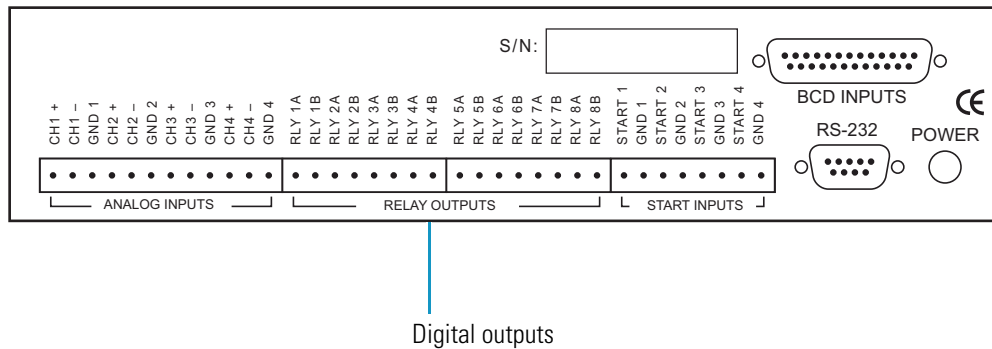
S/N:

BCD INPUTS

CE

RS-232

POWER

CH1 +
CH1 –
GND 1
CH2 +
CH2 –
GND 2
CH3 +
CH3 –
GND 3
CH4 +
CH4 –
GND 4
RLY 1A
RLY 1B
RLY 2A
RLY 2B
RLY 3A
RLY 3B
RLY 4A
RLY 4B
RLY 5A
RLY 5B
RLY 6A
RLY 6B
RLY 7A
RLY 7B
RLY 8A
RLY 8B
START 1
GND 1
START 2
GND 2
START 3
GND 3
START 4
GND 4

ANALOG INPUTS

RELAY OUTPUTS

START INPUTS

Digital outputs